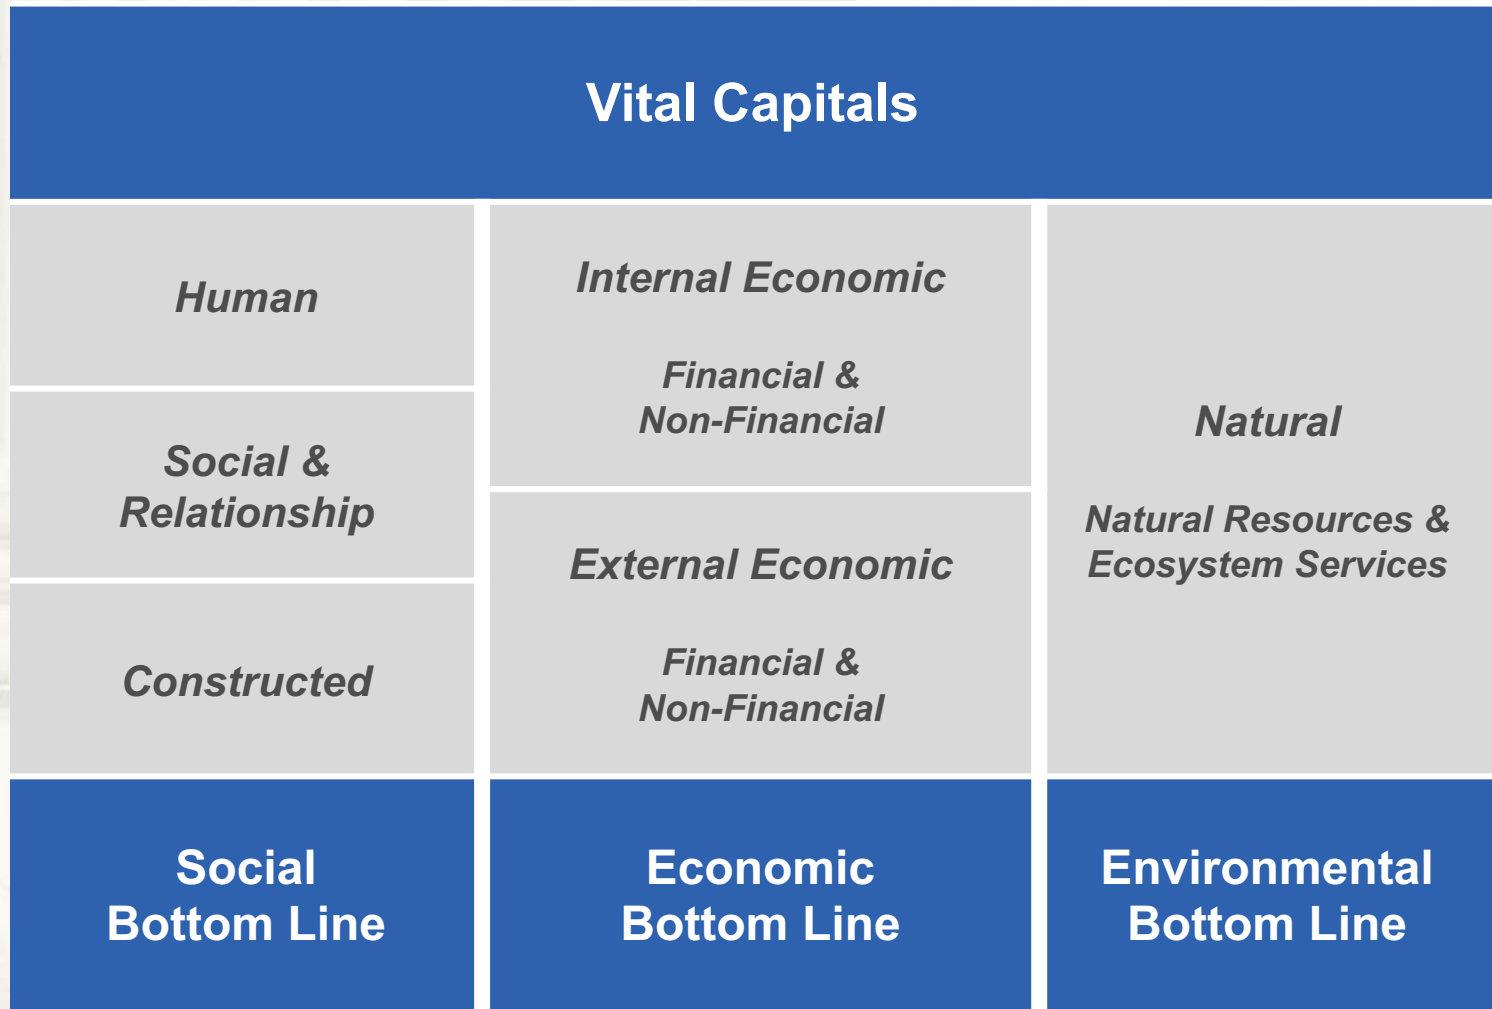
Vital Capitals

Human

Social & Relationship

Constructed

Internal Economic

Financial & Non-Financial

External Economic

Financial & Non-Financial

Natural

Natural Resources & Ecosystem Services

Social Bottom Line

Economic Bottom Line

Environmental Bottom Line